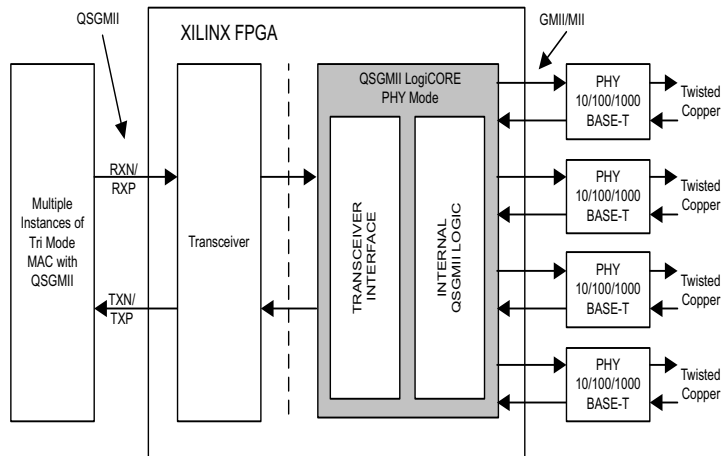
QSGMII

XILINX FPGA

GMII/MII

Multiple Instances of Tri Mode MAC with QSGMII

RXN/ RXP

TXN/ TXP

Transceiver

QSGMII LogiCORE PHY Mode

TRANSCEIVER INTERFACE

INTERNAL QSGMII LOGIC

PHY 10/100/1000 BASE-T

Twisted Copper

PHY 10/100/1000 BASE-T

Twisted Copper

PHY 10/100/1000 BASE-T

Twisted Copper

PHY 10/100/1000 BASE-T

Twisted Copper